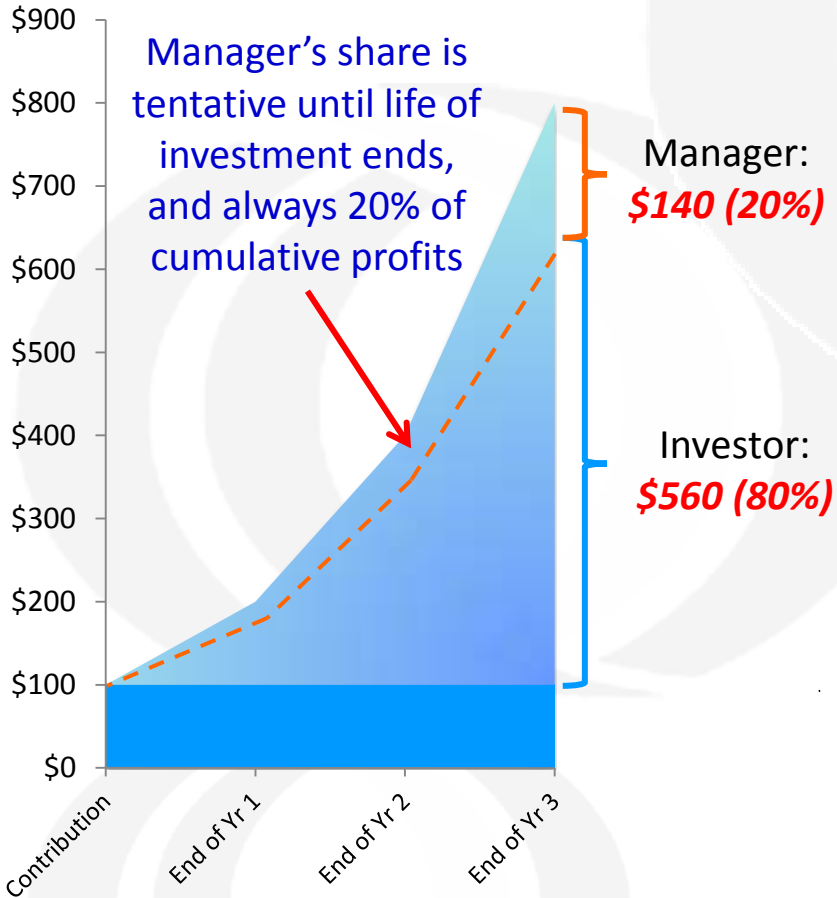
$900
$800
$700
$600
$500
$400
$300
$200
$100
$0

Manager's share is tentative until life of investment ends, and always 20% of cumulative profits

Manager:
$140 (20%)

Investor:
$560 (80%)

Contribution
End of Yr 1
End of Yr 2
End of Yr 3